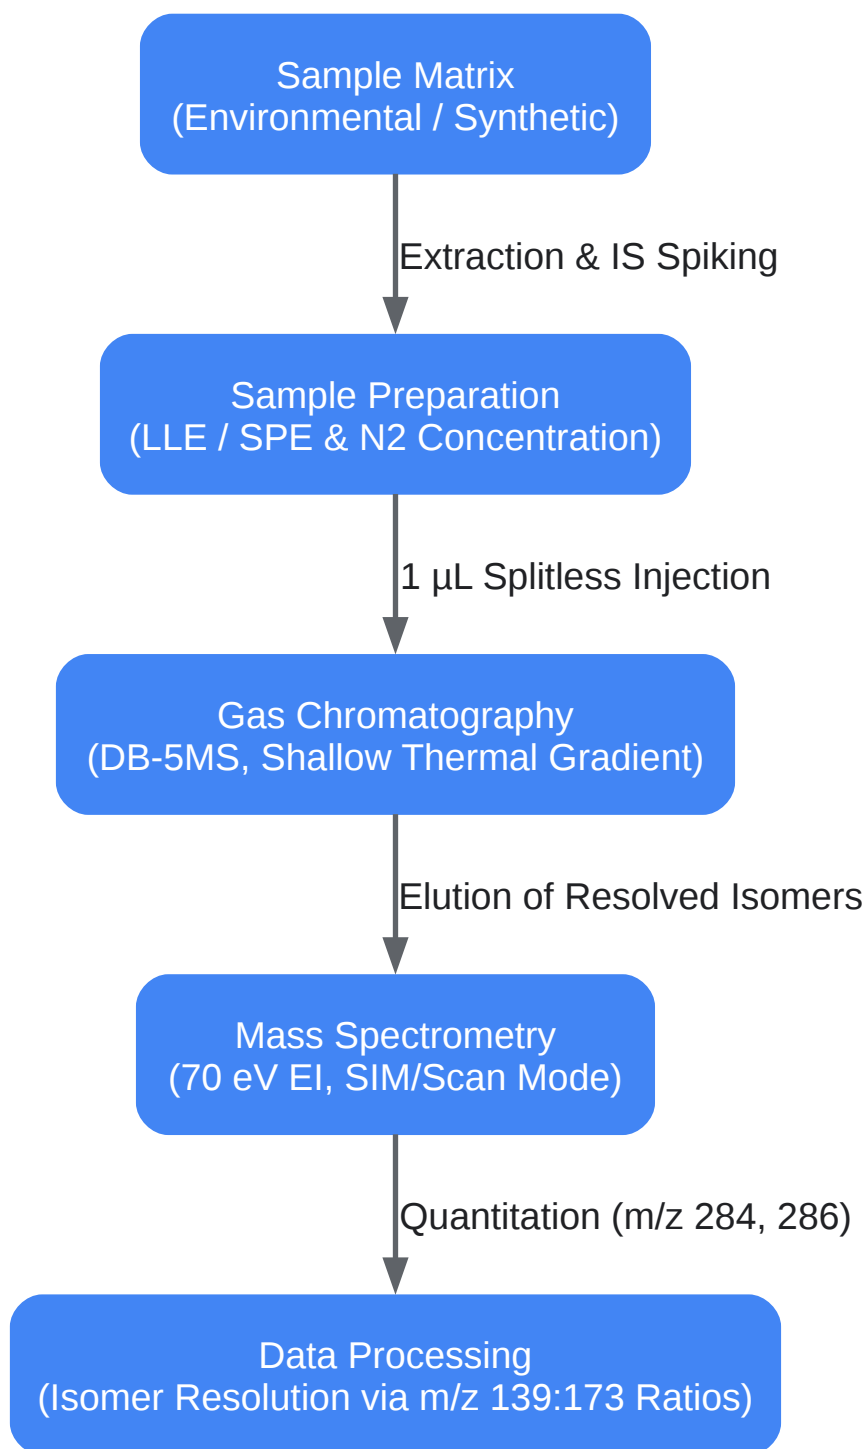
Sample Matrix
(Environmental / Synthetic)

Extraction & IS Spiking

Sample Preparation
(LLE / SPE & N2 Concentration)

1 µL Splitless Injection

Gas Chromatography
(DB-5MS, Shallow Thermal Gradient)

Elution of Resolved Isomers

Mass Spectrometry
(70 eV EI, SIM/Scan Mode)

Quantitation (m/z 284, 286)

Data Processing
(Isomer Resolution via m/z 139:173 Ratios)